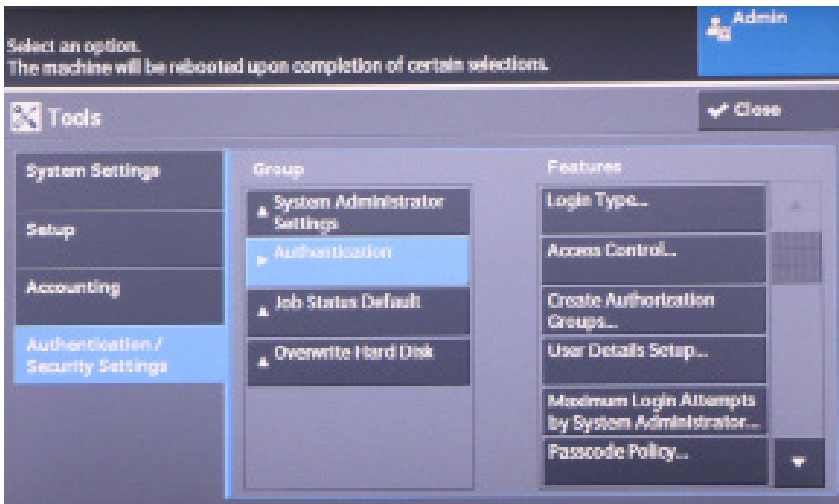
Select an option.
The machine will be rebooted upon completion of certain selections.

Admin

Tools

Close

System Settings

Setup

Accounting

Authentication / Security Settings

Group

System Administrator Settings

Authentication

Job Status Default

Overwrite Hard Disk

Features

Login Type...

Access Control...

Create Authorization Groups...

User Details Setup...

Maximum Login Attempts by System Administrator...

Passcode Policy...